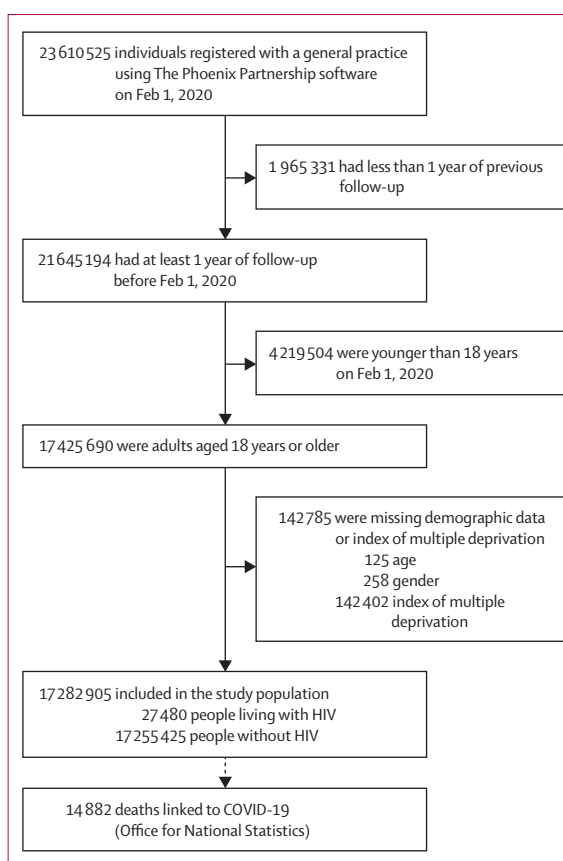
23 610 525 individuals registered with a general practice using The Phoenix Partnership software on Feb 1, 2020

1 965 331 had less than 1 year of previous follow-up

21 645 194 had at least 1 year of follow-up before Feb 1, 2020

4 219 504 were younger than 18 years on Feb 1, 2020

17 425 690 were adults aged 18 years or older

142 785 were missing demographic data or index of multiple deprivation
125 age
258 gender
142 402 index of multiple deprivation

17 282 905 included in the study population
27 480 people living with HIV
17 255 425 people without HIV

14 882 deaths linked to COVID-19 (Office for National Statistics)